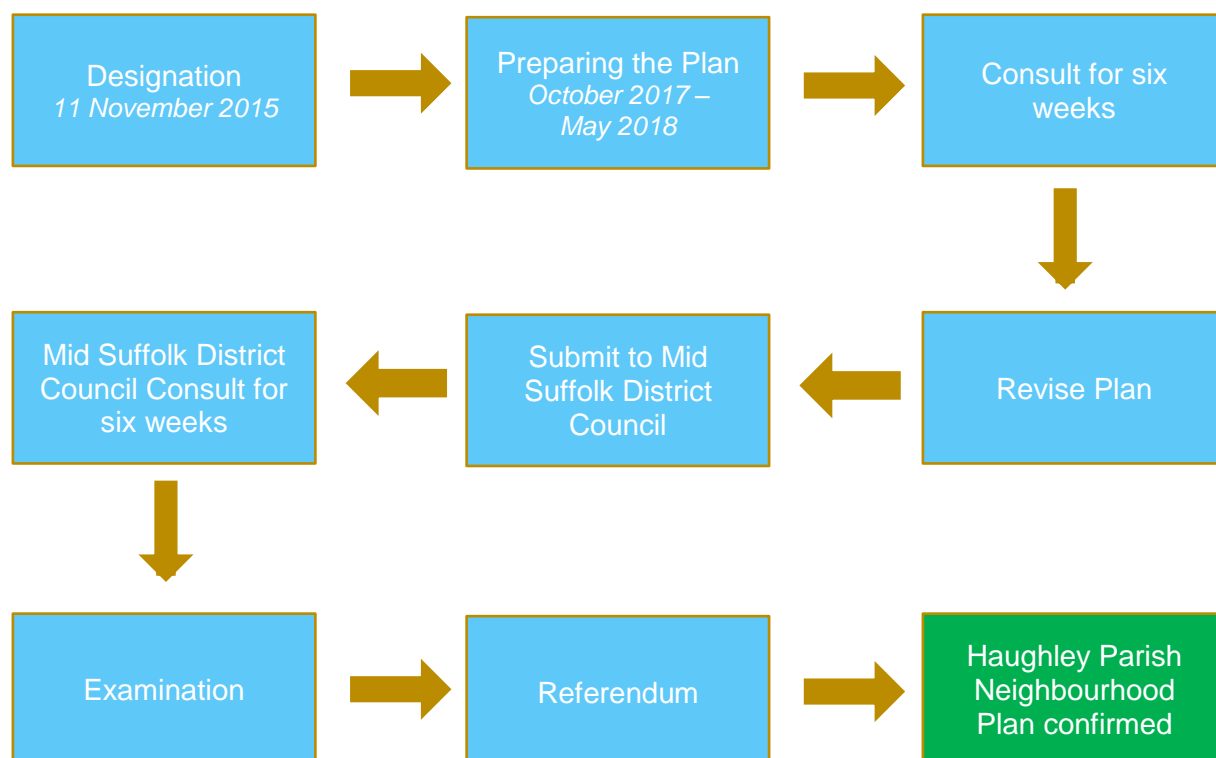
Designation
*11 November 2015*

Preparing the Plan
*October 2017 – May 2018*

Consult for six weeks

Revise Plan

Submit to Mid Suffolk District Council

Mid Suffolk District Council Consult for six weeks

Examination

Referendum

Haughley Parish Neighbourhood Plan confirmed